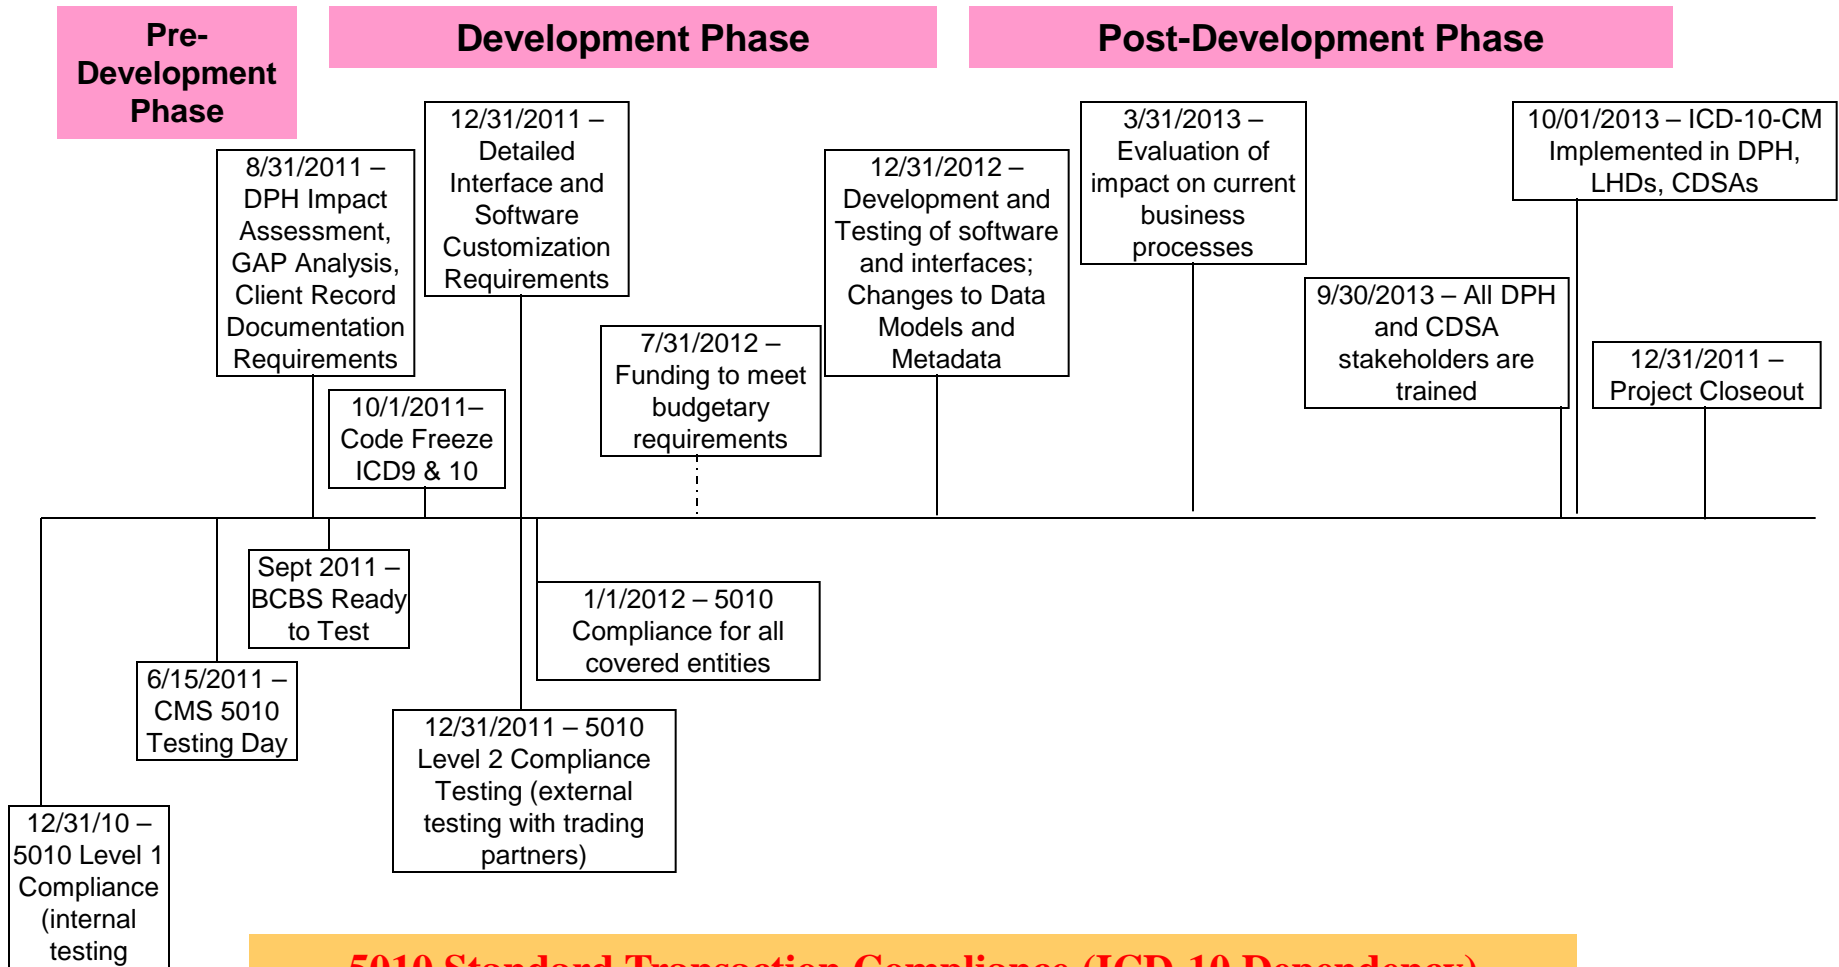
Pre-Development Phase

Development Phase

Post-Development Phase

8/31/2011 – DPH Impact Assessment, GAP Analysis, Client Record Documentation Requirements

12/31/2011 – Detailed Interface and Software Customization Requirements

10/1/2011– Code Freeze ICD9 & 10

7/31/2012 – Funding to meet budgetary requirements

12/31/2012 – Development and Testing of software and interfaces; Changes to Data Models and Metadata

3/31/2013 – Evaluation of impact on current business processes

9/30/2013 – All DPH and CDSA stakeholders are trained

10/01/2013 – ICD-10-CM Implemented in DPH, LHDs, CDSAs

12/31/2011 – Project Closeout

Sept 2011 – BCBS Ready to Test

1/1/2012 – 5010 Compliance for all covered entities

6/15/2011 – CMS 5010 Testing Day

12/31/2011 – 5010 Level 2 Compliance Testing (external testing with trading partners)

12/31/10 – 5010 Level 1 Compliance (internal testing

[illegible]